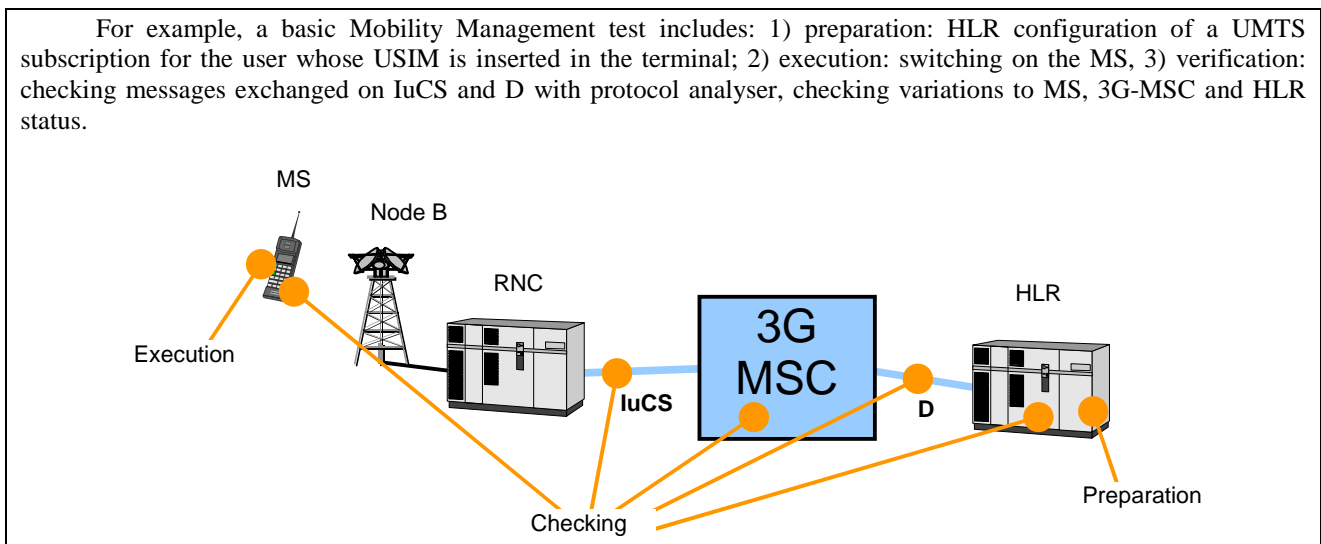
For example, a basic Mobility Management test includes: 1) preparation: HLR configuration of a UMTS subscription for the user whose USIM is inserted in the terminal; 2) execution: switching on the MS, 3) verification: checking messages exchanged on IuCS and D with protocol analyser, checking variations to MS, 3G-MSC and HLR status.

MS

Node B

RNC

3G MSC

HLR

Execution

IuCS

D

Preparation

Checking